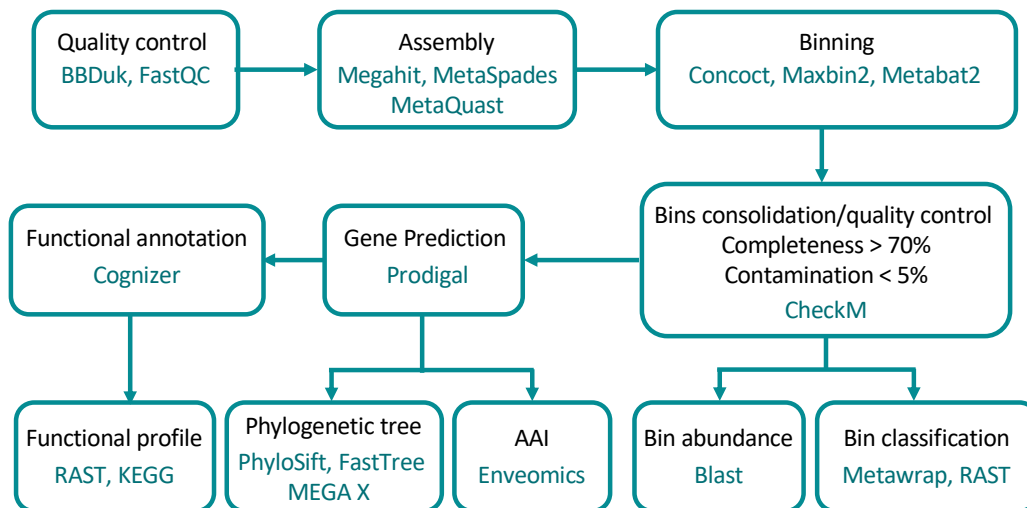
Quality control
BBDuk, FastQC

Assembly
Megahit, MetaSpades
MetaQuast

Binning
Concoct, Maxbin2, Metabat2

Bins consolidation/quality control
Completeness > 70%
Contamination < 5%
CheckM

Gene Prediction
Prodigal

Functional annotation
Cognizer

Functional profile
RAST, KEGG

Phylogenetic tree
PhyloSift, FastTree
MEGA X

AAI
Enveomics

Bin abundance
Blast

Bin classification
Metawrap, RAST